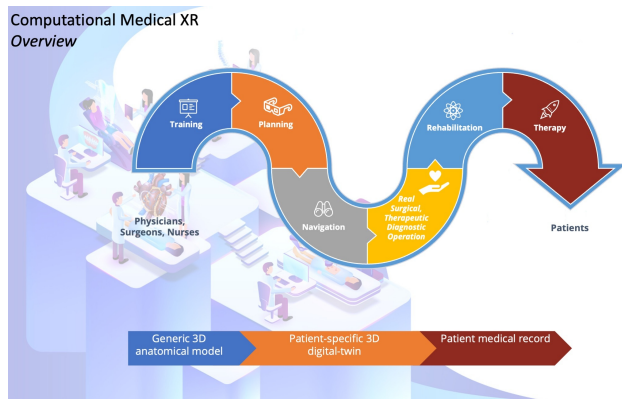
Computational Medical XR
*Overview*

Training

Planning

Navigation

Real Surgical, Therapeutic Diagnostic Operation

Rehabilitation

Therapy

Physicians, Surgeons, Nurses

Patients

Generic 3D anatomical model

Patient-specific 3D digital-twin

Patient medical record